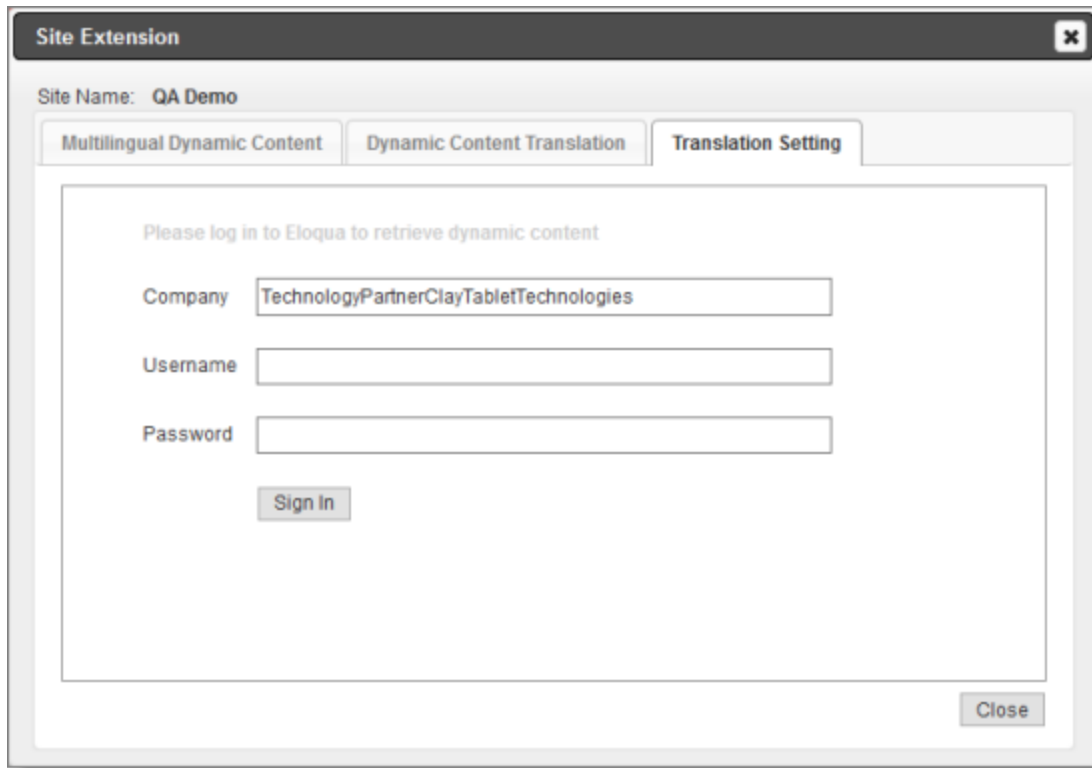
Site Extension

Site Name: QA Demo

Multilingual Dynamic Content

Dynamic Content Translation

Translation Setting

Please log in to Eloqua to retrieve dynamic content

Company TechnologyPartnerClayTabletTechnologies

Username

Password

Sign In

Close